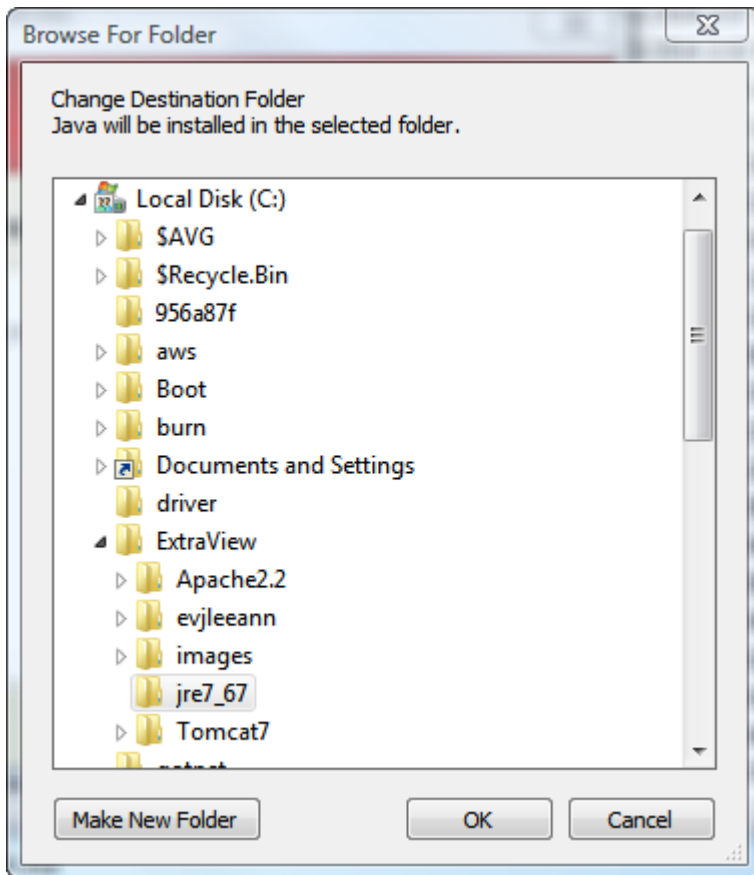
Browse For Folder

Change Destination Folder
Java will be installed in the selected folder.

Local Disk (C:)
$AVG
$Recycle.Bin
956a87f
aws
Boot
burn
Documents and Settings
driver
ExtraView
Apache2.2
evjleeann
images
jre7_67
Tomcat7
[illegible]

Make New Folder
OK
Cancel